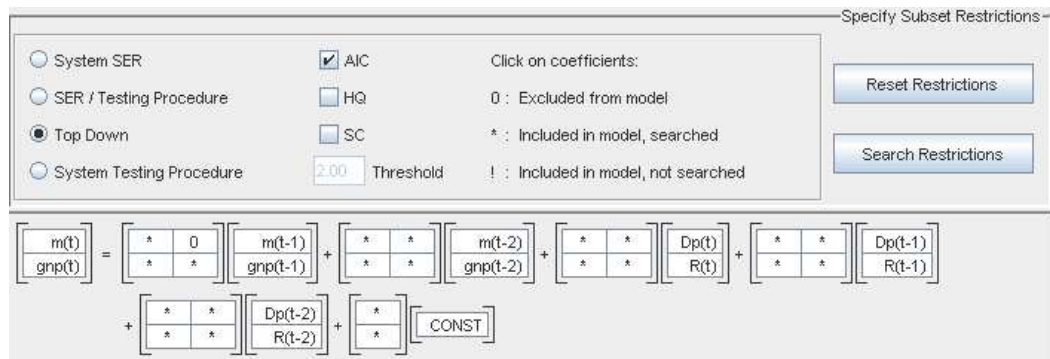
Specify Subset Restrictions

System SER
SER / Testing Procedure
Top Down
System Testing Procedure

AIC
HQ
SC
2.00 Threshold

Click on coefficients:
0 : Excluded from model
* : Included in model, searched
! : Included in model, not searched

Reset Restrictions
Search Restrictions

$\begin{bmatrix} m(t) \\ gnp(t) \end{bmatrix} = \begin{bmatrix} * & 0 \\ * & * \end{bmatrix} \begin{bmatrix} m(t-1) \\ gnp(t-1) \end{bmatrix} + \begin{bmatrix} * & * \\ * & * \end{bmatrix} \begin{bmatrix} m(t-2) \\ gnp(t-2) \end{bmatrix} + \begin{bmatrix} * & * \\ * & * \end{bmatrix} \begin{bmatrix} Dp(t) \\ R(t) \end{bmatrix} + \begin{bmatrix} * & * \\ * & * \end{bmatrix} \begin{bmatrix} Dp(t-1) \\ R(t-1) \end{bmatrix}$

$+ \begin{bmatrix} * & * \\ * & * \end{bmatrix} \begin{bmatrix} Dp(t-2) \\ R(t-2) \end{bmatrix} + \begin{bmatrix} * \\ * \end{bmatrix} \begin{bmatrix} CONST \end{bmatrix}$